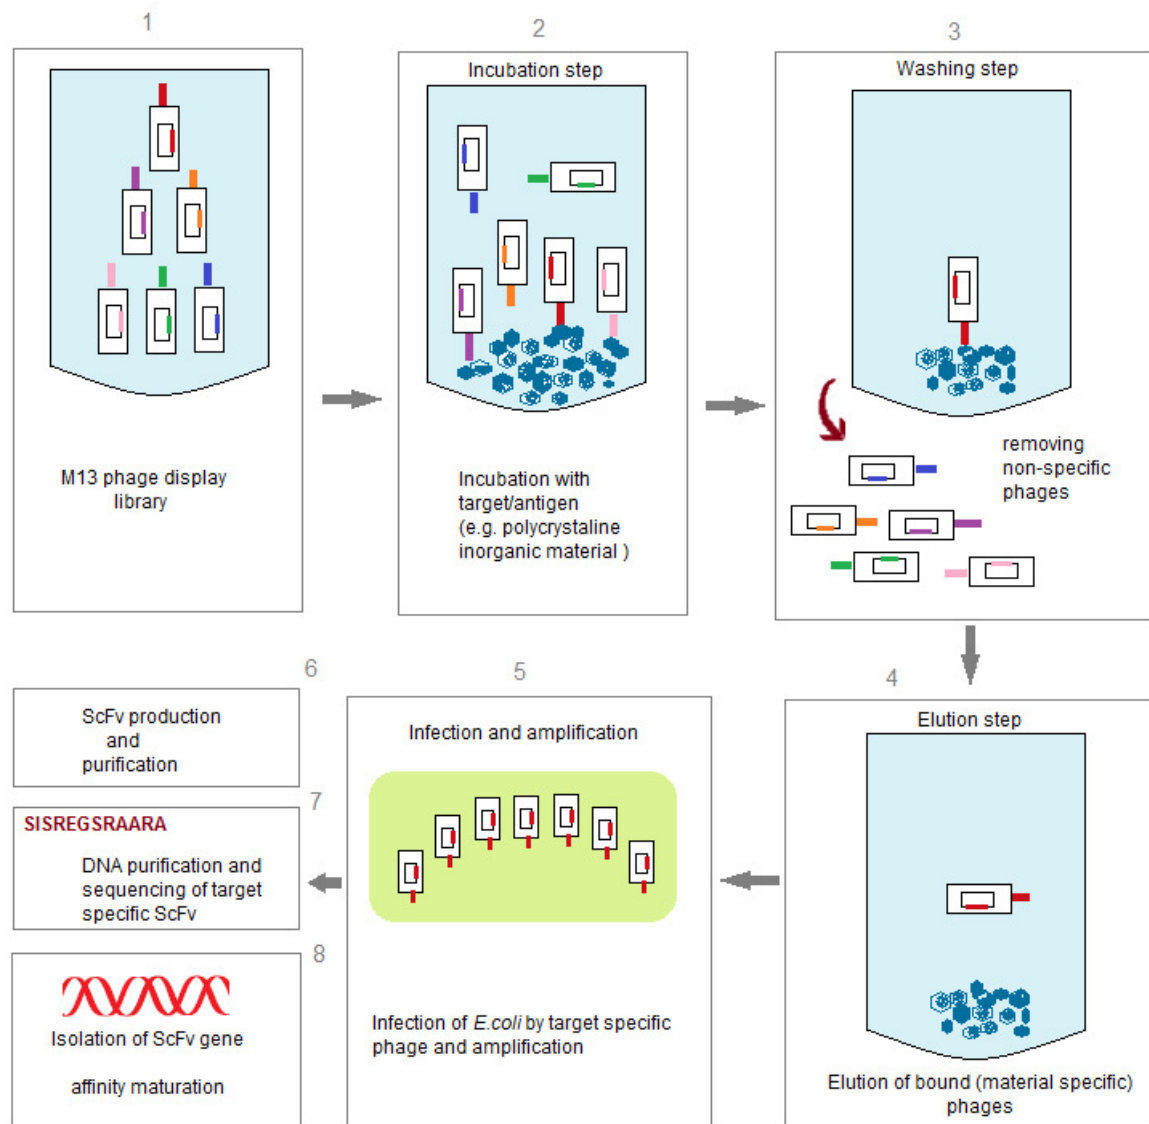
1

M13 phage display library

2

Incubation step

Incubation with target/antigen (e.g. polycrystaline inorganic material )

3

Washing step

removing non-specific phages

4

Elution step

Elution of bound (material specific) phages

5

Infection and amplification

Infection of E.coli by target specific phage and amplification

6

ScFv production and purification

7

SISREGSRAARA

DNA purification and sequencing of target specific ScFv

8

Isolation of ScFv gene

affinity maturation